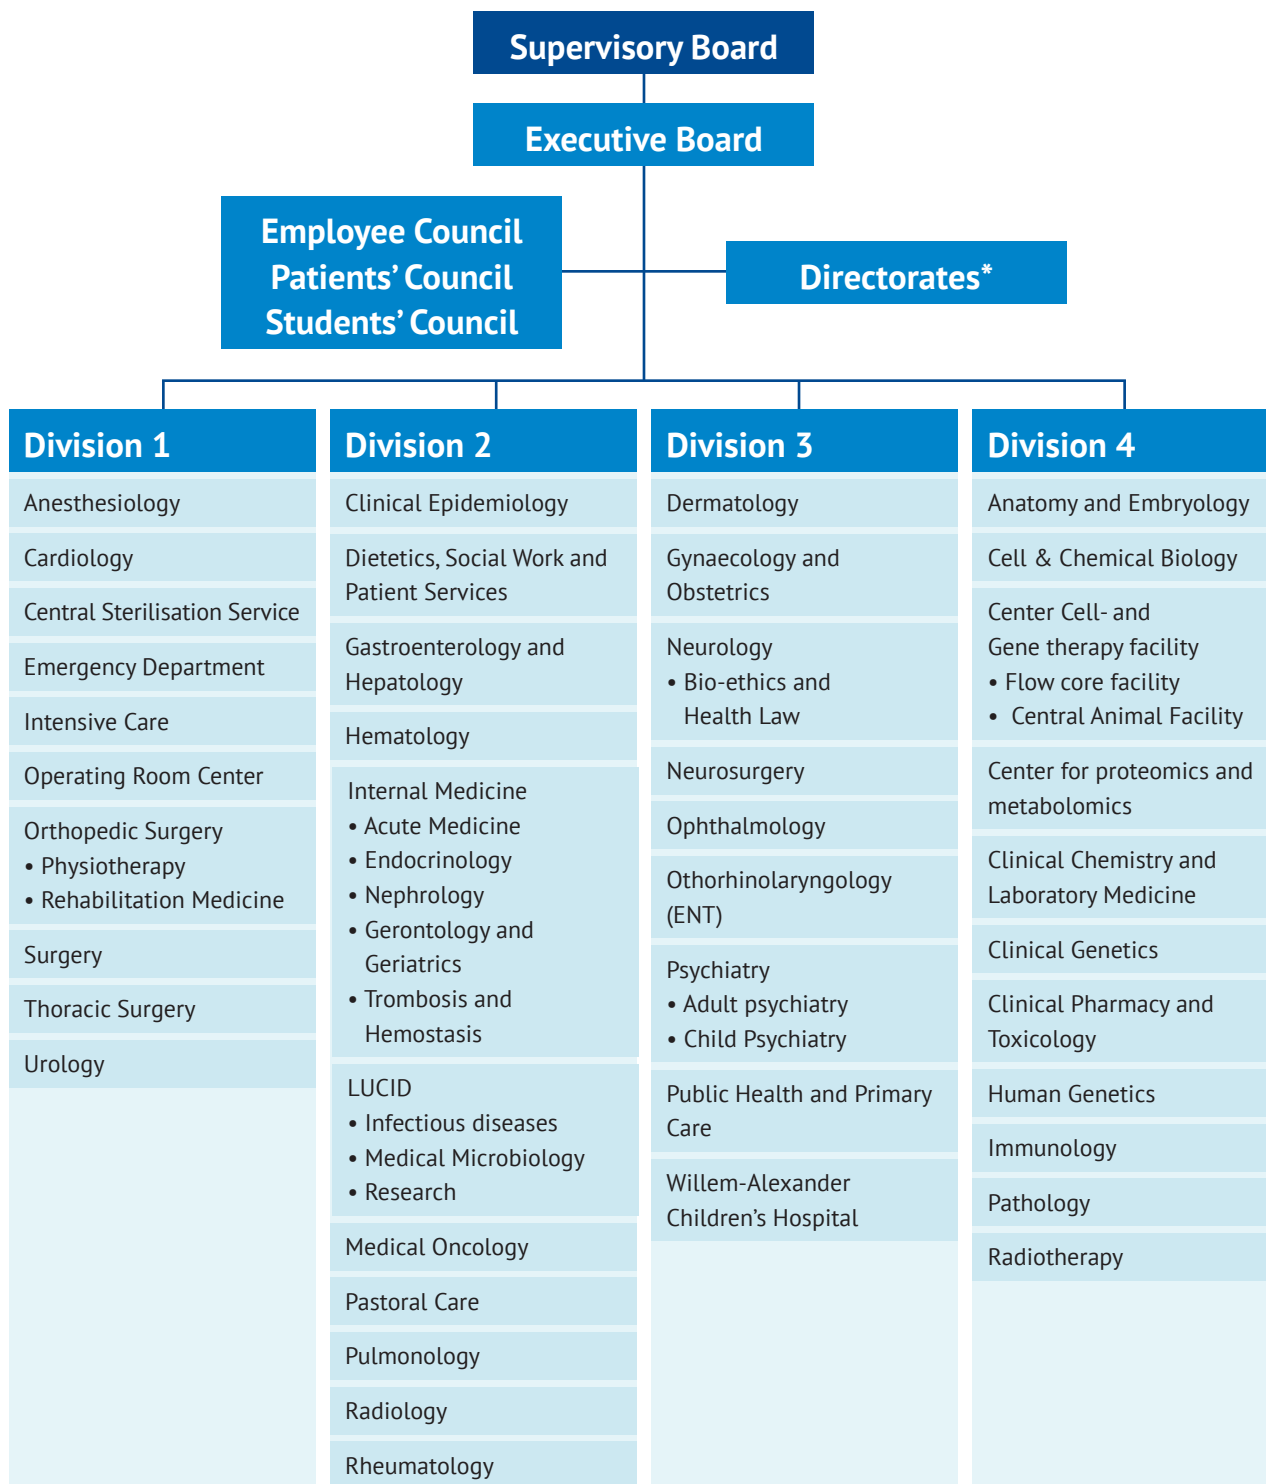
Supervisory Board

Executive Board

Employee Council
Patients' Council
Students' Council

Directorates*

Division 1

Anesthesiology

Cardiology

Central Sterilisation Service

Emergency Department

Intensive Care

Operating Room Center

Orthopedic Surgery
• Physiotherapy
• Rehabilitation Medicine

Surgery

Thoracic Surgery

Urology

Division 2

Clinical Epidemiology

Dietetics, Social Work and Patient Services

Gastroenterology and Hepatology

Hematology

Internal Medicine
• Acute Medicine
• Endocrinology
• Nephrology
• Gerontology and Geriatrics
• Trombosis and Hemostasis

LUCID
• Infectious diseases
• Medical Microbiology
• Research

Medical Oncology

Pastoral Care

Pulmonology

Radiology

Rheumatology

Division 3

Dermatology

Gynaecology and Obstetrics

Neurology
• Bio-ethics and Health Law

Neurosurgery

Ophthalmology

Othorhinolaryngology (ENT)

Psychiatry
• Adult psychiatry
• Child Psychiatry

Public Health and Primary Care

Willem-Alexander Children's Hospital

Division 4

Anatomy and Embryology

Cell & Chemical Biology

Center Cell- and Gene therapy facility
• Flow core facility
• Central Animal Facility

Center for proteomics and metabolomics

Clinical Chemistry and Laboratory Medicine

Clinical Genetics

Clinical Pharmacy and Toxicology

Human Genetics

Immunology

Pathology

Radiotherapy